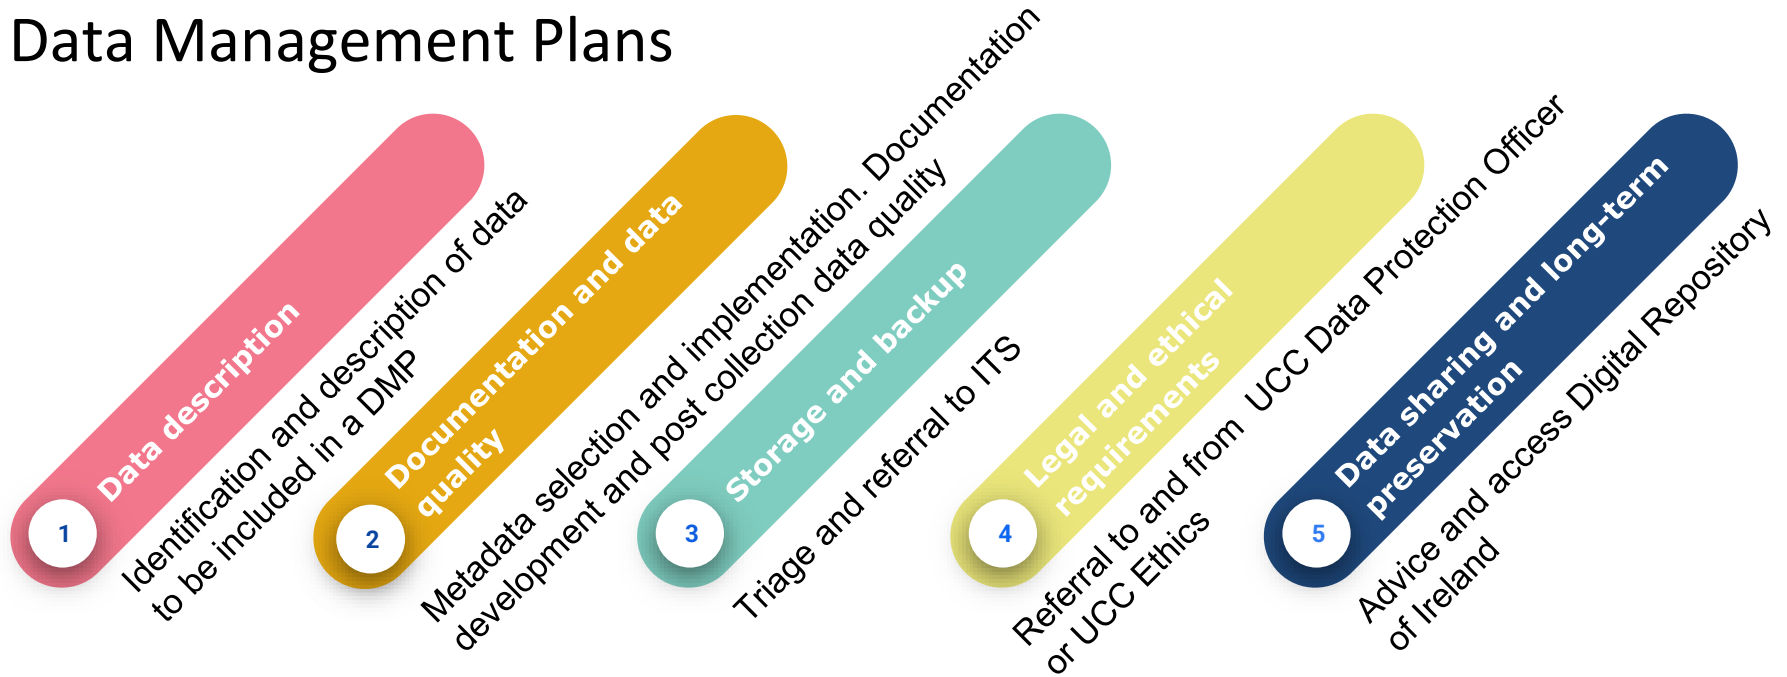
Data Management Plans

1
Data description
Identification and description of data to be included in a DMP

2
Documentation and data quality
Metadata selection and implementation. Documentation development and post collection data quality

3
Storage and backup
Triage and referral to ITS

4
Legal and ethical requirements
Referral to and from UCC Data Protection Officer or UCC Ethics

5
Data sharing and long-term preservation
Advice and access Digital Repository of Ireland